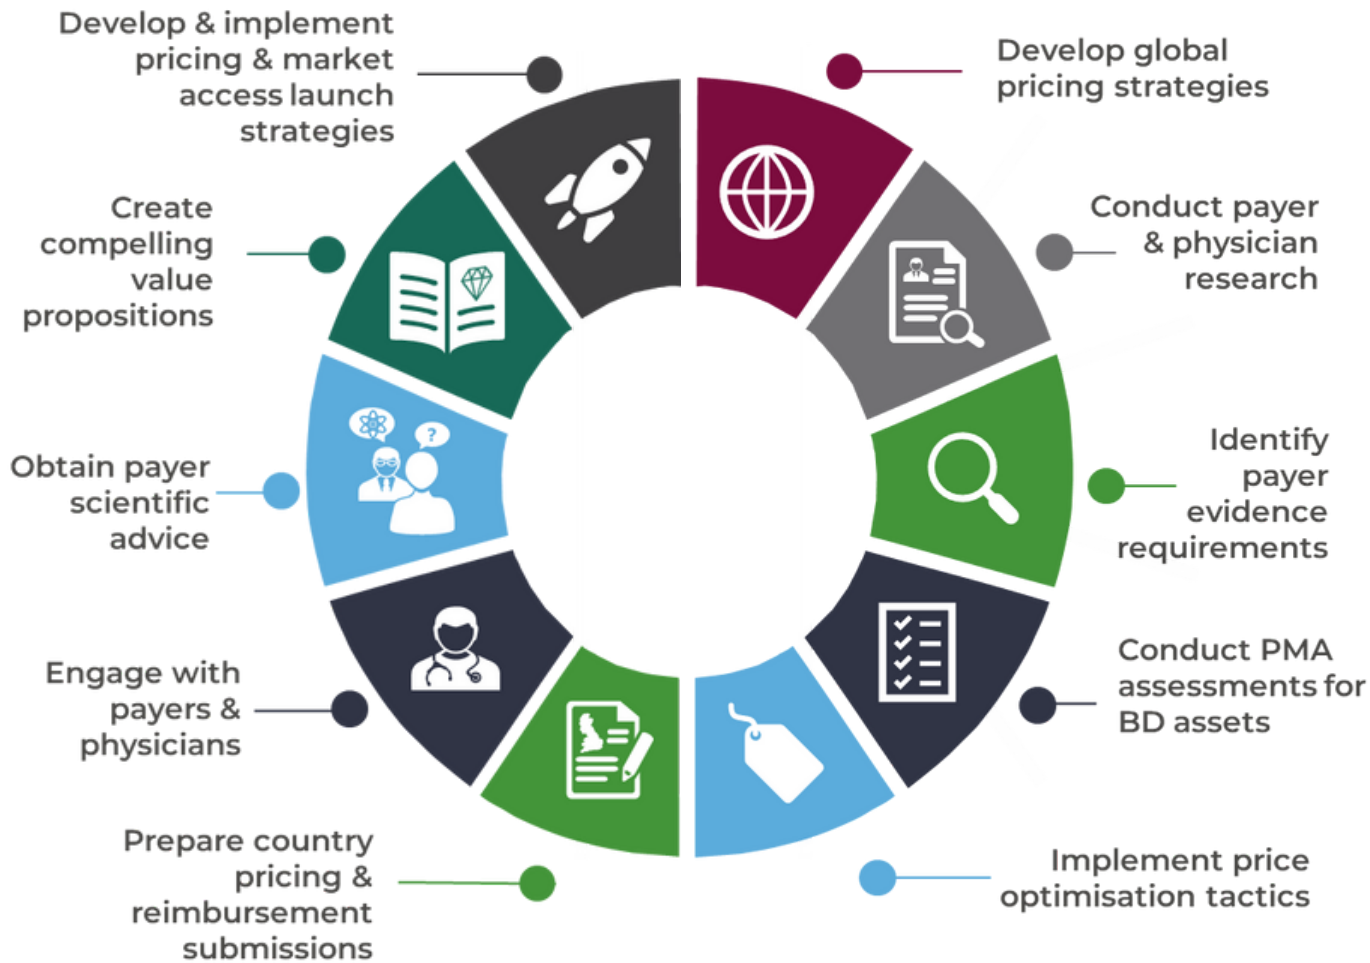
Develop & implement pricing & market access launch strategies

Develop global pricing strategies

Create compelling value propositions

Conduct payer & physician research

Obtain payer scientific advice

Identify payer evidence requirements

Engage with payers & physicians

Conduct PMA assessments for BD assets

Prepare country pricing & reimbursement submissions

Implement price optimisation tactics